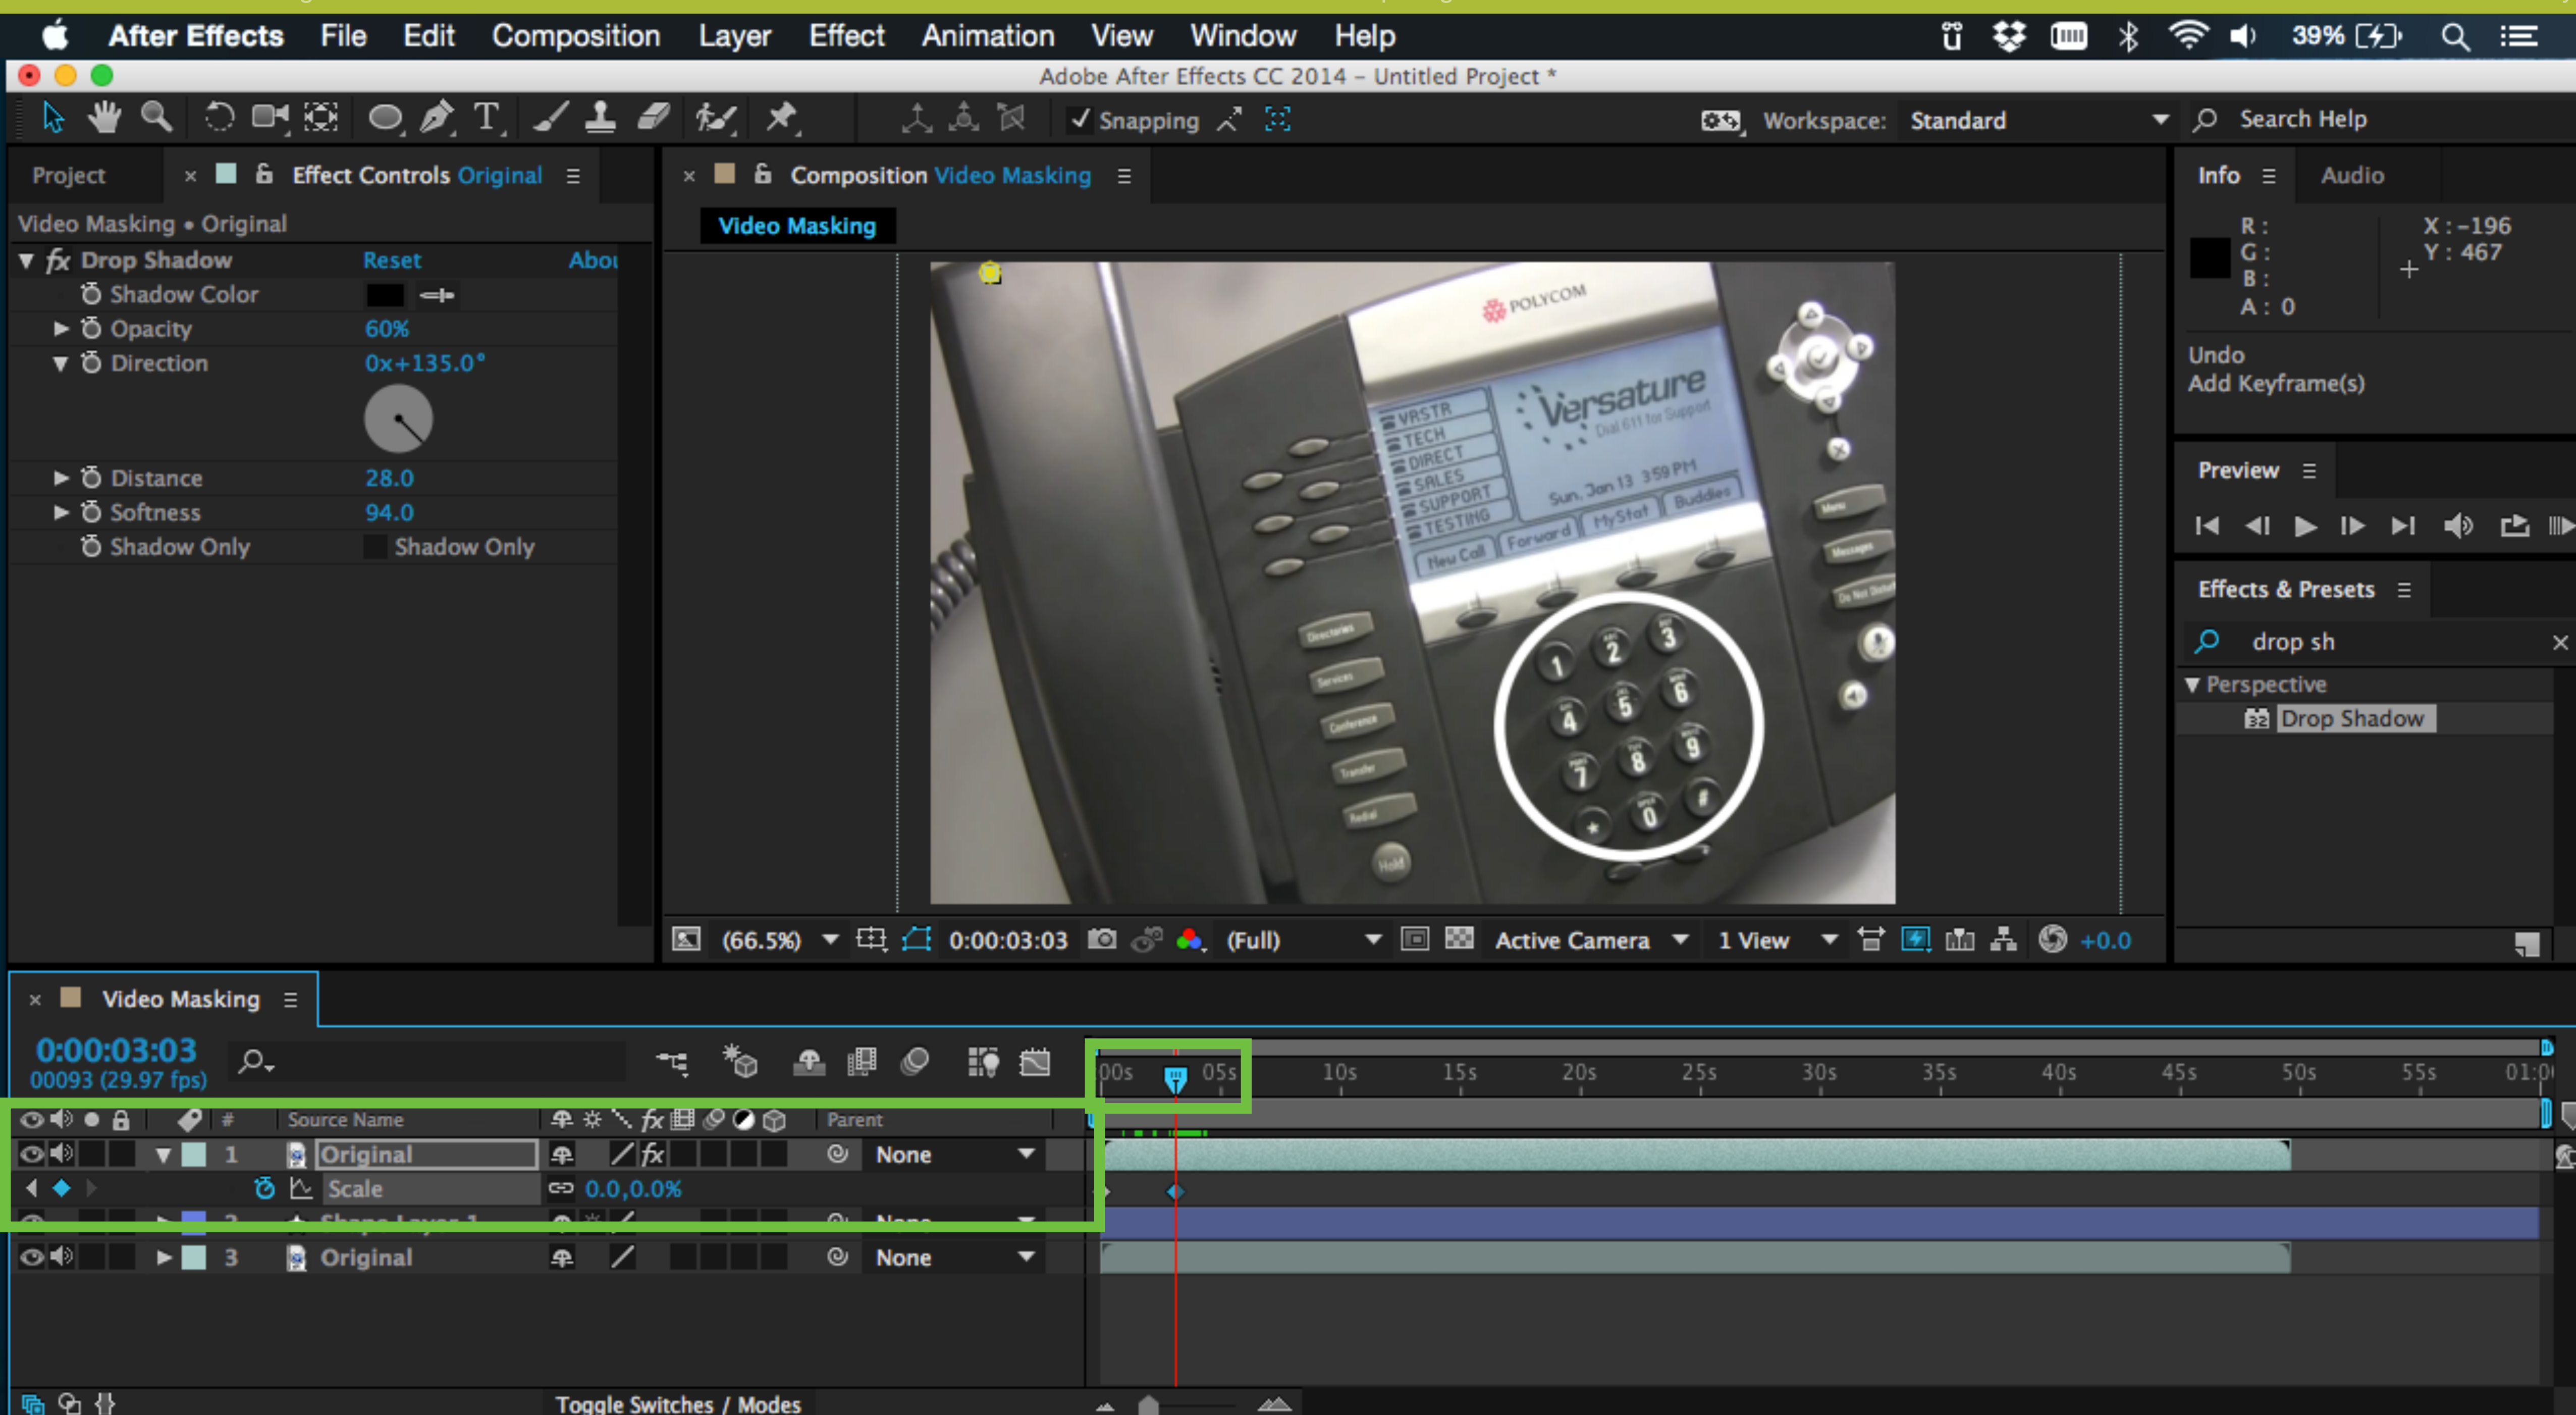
After Effects File Edit Composition Layer Effect Animation View Window Help
39%

Adobe After Effects CC 2014 – Untitled Project *

Snapping
Workspace: Standard
Search Help

Project
Effect Controls Original
Video Masking • Original
Drop Shadow Reset Abou
Shadow Color
Opacity 60%
Direction 0x+135.0°
Distance 28.0
Softness 94.0
Shadow Only Shadow Only

Composition Video Masking
Video Masking

POLYCOM
VRSTR
TECH
DIRECT
SALES
SUPPORT
TESTING
Versature
Sun, Jan 13 3:59 PM
New Call Forward MyStat Buddies
1 2 3 4 5 6 7 8 9 0

(66.5%) 0:00:03:03 (Full) Active Camera 1 View +0.0

Info Audio
R :
G :
B :
A : 0
X : -196
Y : 467
Undo
Add Keyframe(s)

Preview

Effects & Presets
drop sh
Perspective
Drop Shadow

Video Masking
0:00:03:03
00093 (29.97 fps)
Source Name
Parent
1 Original None
Scale 0.0,0.0%
2 Shape Layer 1 None
3 Original None
00s 05s 10s 15s 20s 25s 30s 35s 40s 45s 50s 55s 01:0
Toggle Switches / Modes